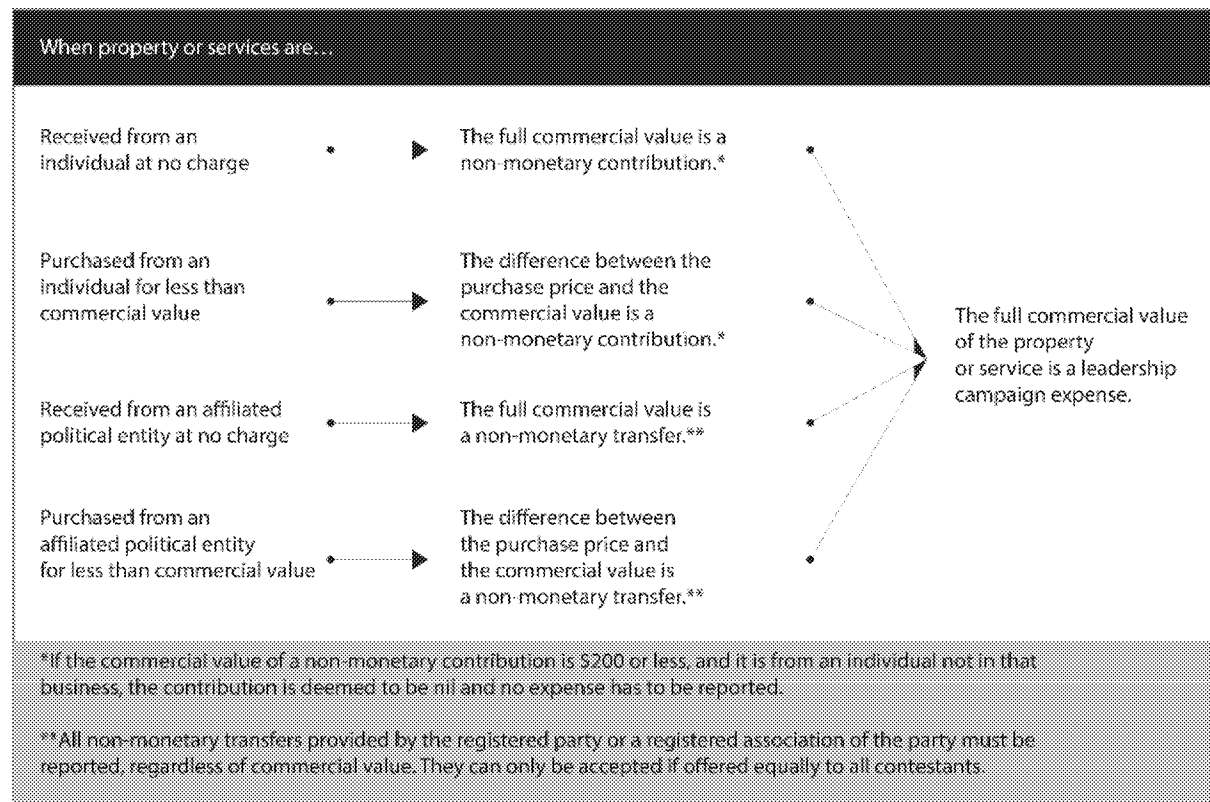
When property or services are…

Received from an individual at no charge

The full commercial value is a non-monetary contribution.*

Purchased from an individual for less than commercial value

The difference between the purchase price and the commercial value is a non-monetary contribution.*

Received from an affiliated political entity at no charge

The full commercial value is a non-monetary transfer.**

Purchased from an affiliated political entity for less than commercial value

The difference between the purchase price and the commercial value is a non-monetary transfer.**

The full commercial value of the property or service is a leadership campaign expense.

*If the commercial value of a non-monetary contribution is $200 or less, and it is from an individual not in that business, the contribution is deemed to be nil and no expense has to be reported.

**All non-monetary transfers provided by the registered party or a registered association of the party must be reported, regardless of commercial value. They can only be accepted if offered equally to all contestants.